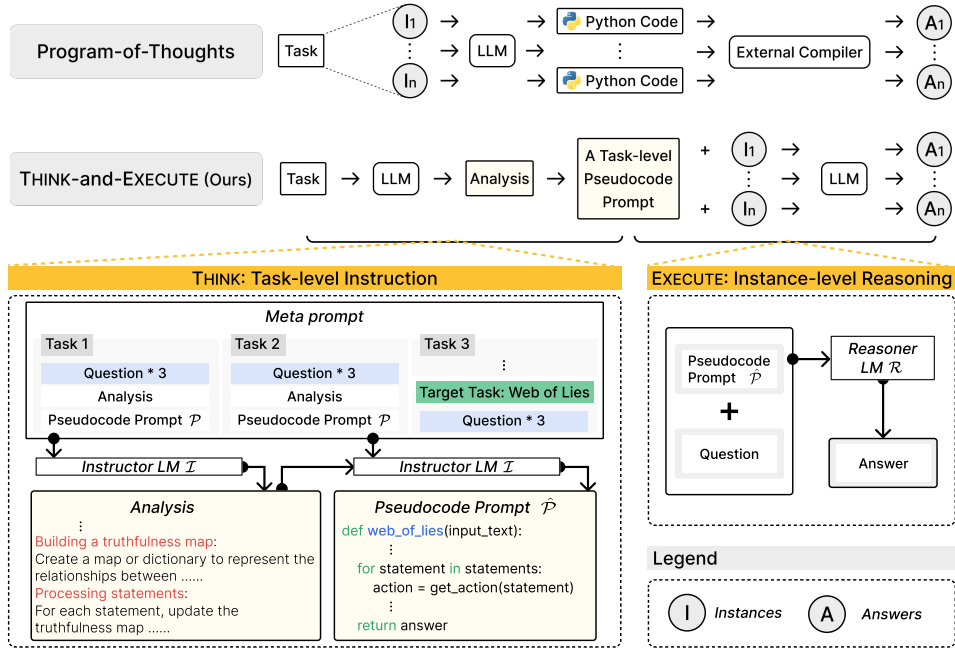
Program-of-Thoughts

Task → $I_1$ → LLM → Python Code → External Compiler → $A_1$

⋮

$I_n$ → Python Code → $A_n$

THINK-and-EXECUTE (Ours)

Task → LLM → Analysis → A Task-level Pseudocode Prompt + $I_1$ ⋮ $I_n$ → LLM → $A_1$ ⋮ $A_n$

THINK: Task-level Instruction

Meta prompt

Task 1
Question * 3
Analysis
Pseudocode Prompt $\mathcal{P}$

Task 2
Question * 3
Analysis
Pseudocode Prompt $\mathcal{P}$

Task 3
⋮
Target Task: Web of Lies
Question * 3

Instructor LM $\mathcal{I}$

Instructor LM $\mathcal{I}$

Analysis
⋮
Building a truthfulness map:
Create a map or dictionary to represent the relationships between ......
Processing statements:
For each statement, update the truthfulness map ......

Pseudocode Prompt $\hat{\mathcal{P}}$
def web_of_lies(input_text):
⋮
for statement in statements:
action = get_action(statement)
⋮
return answer

EXECUTE: Instance-level Reasoning

Pseudocode Prompt $\hat{\mathcal{P}}$
+
Question

Reasoner LM $\mathcal{R}$

Answer

Legend

I Instances
A Answers